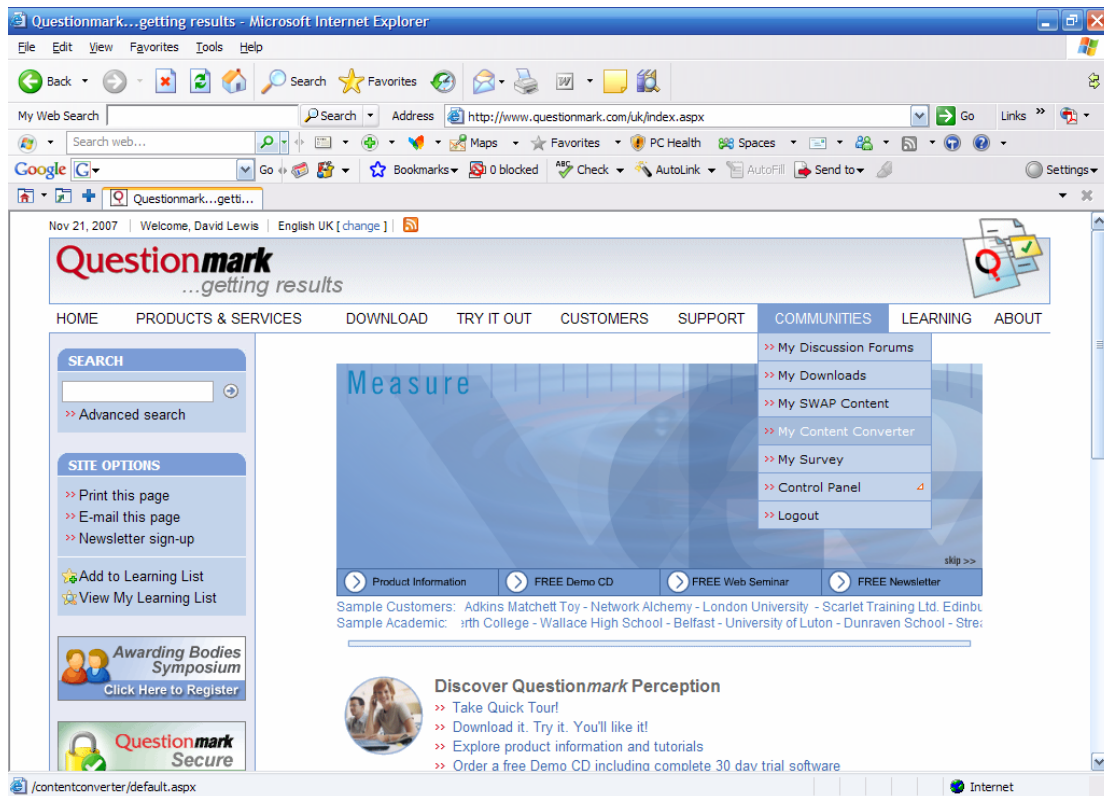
Questionmark...getting results - Microsoft Internet Explorer

File Edit View Favorites Tools Help

Back Search Favorites

My Web Search Search Address http://www.questionmark.com/uk/index.aspx Go Links

Search web... Maps Favorites PC Health Spaces

Google Go Bookmarks 0 blocked Check AutoLink AutoFill Send to Settings

Questionmark...getti...

Nov 21, 2007 | Welcome, David Lewis | English UK [ change ] |

Questionmark ...getting results

HOME PRODUCTS & SERVICES DOWNLOAD TRY IT OUT CUSTOMERS SUPPORT COMMUNITIES LEARNING ABOUT

SEARCH

Advanced search

SITE OPTIONS

Print this page
E-mail this page
Newsletter sign-up

Add to Learning List
View My Learning List

Awarding Bodies Symposium
Click Here to Register

Questionmark Secure

Measure

My Discussion Forums
My Downloads
My SWAP Content
My Content Converter
My Survey
Control Panel
Logout

skip >>

Product Information FREE Demo CD FREE Web Seminar FREE Newsletter

Sample Customers: Adkins Matchett Toy - Network Alchemy - London University - Scarlet Training Ltd. Edinbu
Sample Academic: erth College - Wallace High School - Belfast - University of Luton - Dunraven School - Strea

Discover Questionmark Perception
Take Quick Tour!
Download it. Try it. You'll like it!
Explore product information and tutorials
Order a free Demo CD including complete 30 day trial software

/contentconverter/default.aspx Internet